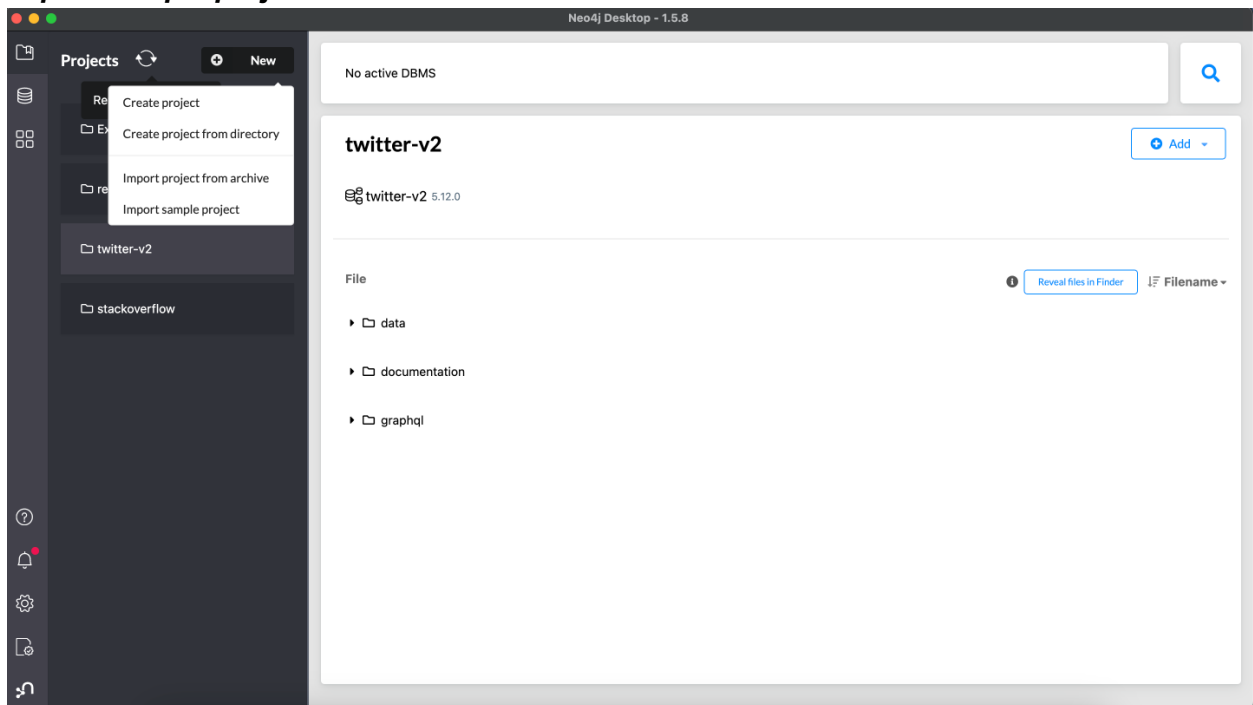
Neo4j Desktop - 1.5.8

Projects

New

Re

Create project

Create project from directory

Import project from archive

Import sample project

Ex

re

twitter-v2

stackoverflow

No active DBMS

twitter-v2

Add

twitter-v2 5.12.0

File

Reveal files in Finder

Filename

data

documentation

graphql